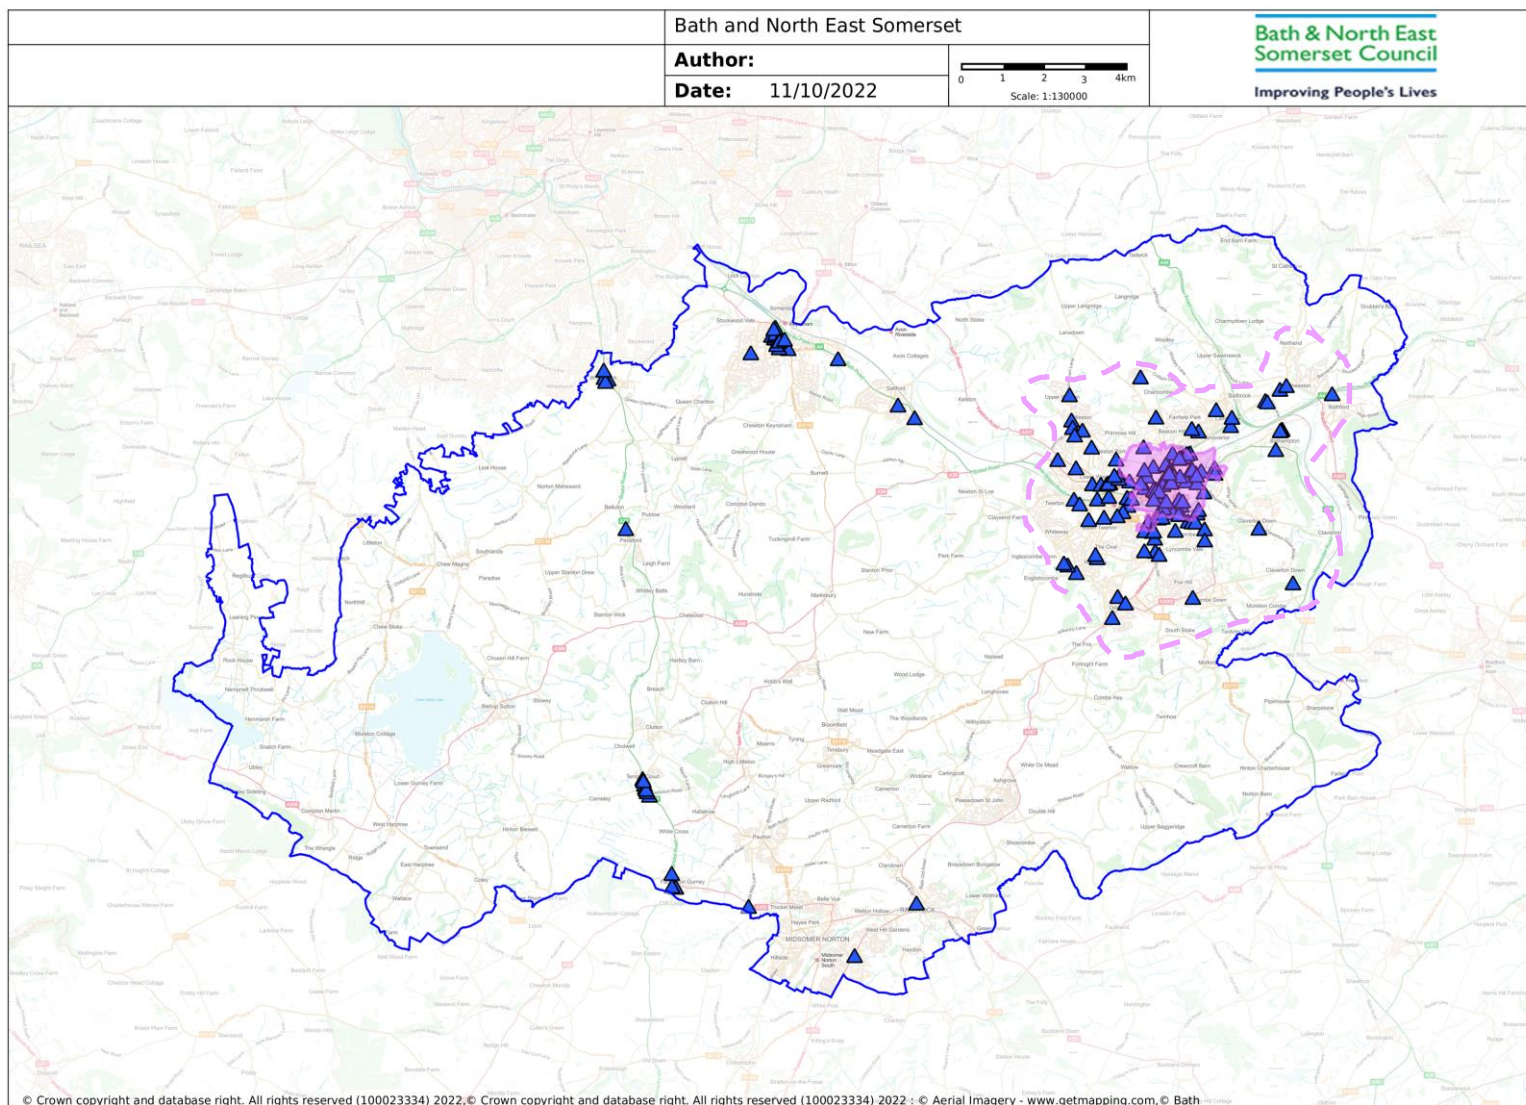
Bath and North East Somerset

Author:

Date: 11/10/2022

0 1 2 3 4km

Scale: 1:130000

Bath & North East Somerset Council

Improving People's Lives

© Crown copyright and database right. All rights reserved (100023334) 2022.© Crown copyright and database right. All rights reserved (100023334) 2022 : © Aerial Imagery - www.getmapping.com.© Bath